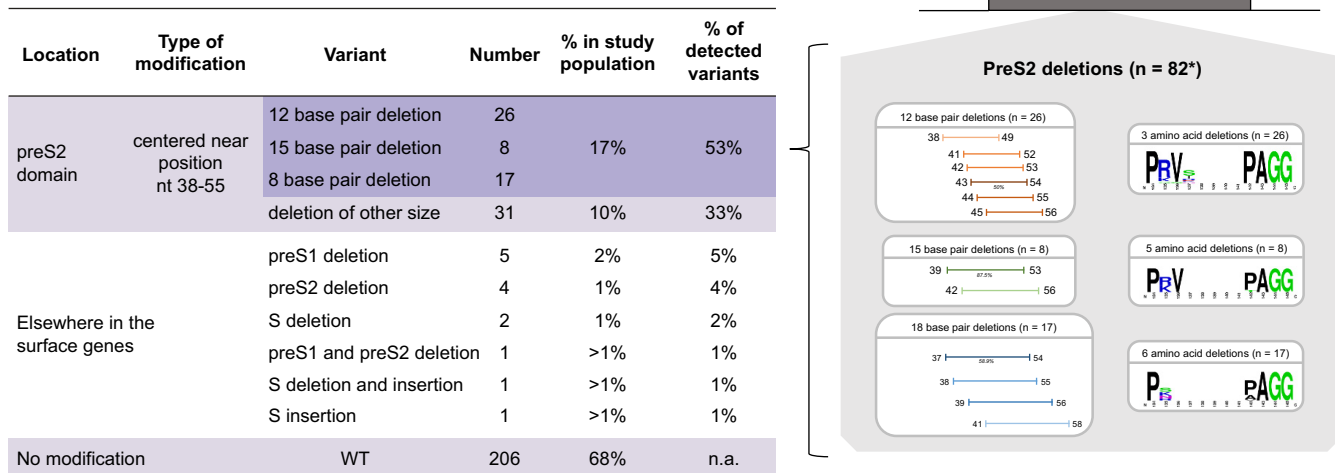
| Location | Type of modification | Variant | Number | % in study population | % of detected variants |
|---|---|---|---|---|---|
| preS2 domain | centered near position nt 38-55 | 12 base pair deletion | 26 | 17% | 53% |
| | | 15 base pair deletion | 8 | | |
| | | 8 base pair deletion | 17 | | |
| | | deletion of other size | 31 | 10% | 33% |
| Elsewhere in the surface genes | | preS1 deletion | 5 | 2% | 5% |
| | | preS2 deletion | 4 | 1% | 4% |
| | | S deletion | 2 | 1% | 2% |
| | | preS1 and preS2 deletion | 1 | >1% | 1% |
| | | S deletion and insertion | 1 | >1% | 1% |
| | | S insertion | 1 | >1% | 1% |
| No modification | | WT | 206 | 68% | n.a. |

PreS2 deletions (n = 82*)

12 base pair deletions (n = 26)
38 49
41 52
42 53
43 54
50%
44 55
45 56

3 amino acid deletions (n = 26)
PRVS PAGG

15 base pair deletions (n = 8)
39 53
87.5%
42 56

5 amino acid deletions (n = 8)
PRV PAGG

18 base pair deletions (n = 17)
37 54
58.8%
38 55
39 56
41 58

6 amino acid deletions (n = 17)
PR PAGG